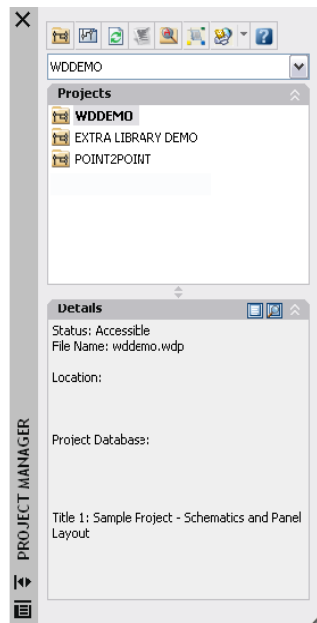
WDDEMO

Projects

WDDEMO
EXTRA LIBRARY DEMO
POINT2POINT

Details

Status: Accessible
File Name: wddemo.wdp

Location:

Project Database:

Title 1: Sample Project - Schematics and Panel Layout

PROJECT MANAGER